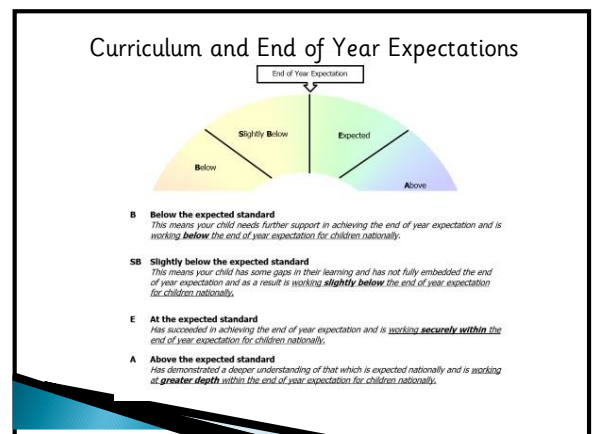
Curriculum and End of Year Expectations

End of Year Expectation

Below

Slightly Below

Expected

Above

B Below the expected standard
This means your child needs further support in achieving the end of year expectation and is working **below** the end of year expectation for children nationally.

SB Slightly below the expected standard
This means your child has some gaps in their learning and has not fully embedded the end of year expectation and as a result is working **slightly below** the end of year expectation for children nationally.

E At the expected standard
Has succeeded in achieving the end of year expectation and is working **securely within** the end of year expectation for children nationally.

A Above the expected standard
Has demonstrated a deeper understanding of that which is expected nationally and is working at **greater depth** within the end of year expectation for children nationally.